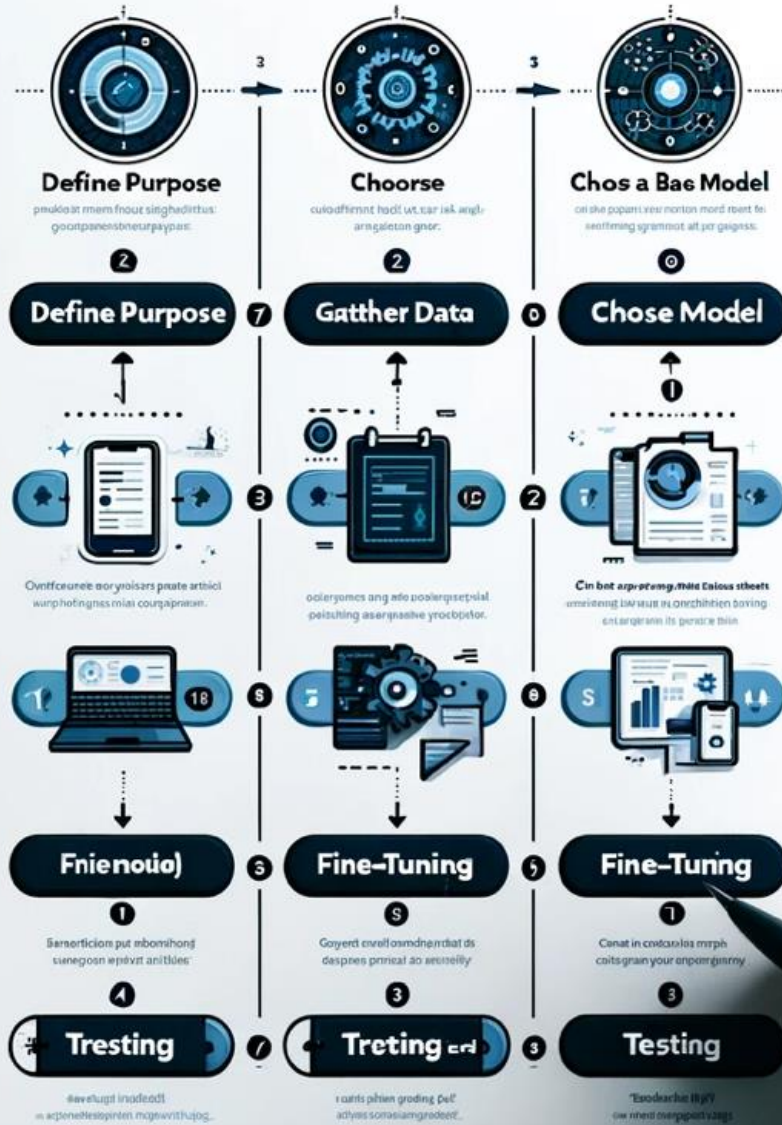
3

3

Define Purpose

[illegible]

Choorse

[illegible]

Chos a Bas Model

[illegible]

2

2

0

Define Purpose

7

Gatther Data

0

Chose Model

3

2

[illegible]

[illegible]

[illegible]

18

S

S

6

S

Fnienouo)

6

Fine-Tuning

5

Fine-Tuning

0

S

7

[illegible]

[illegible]

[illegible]

4

3

3

Tresting

/

Treting

3

Testing

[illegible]

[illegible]

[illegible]